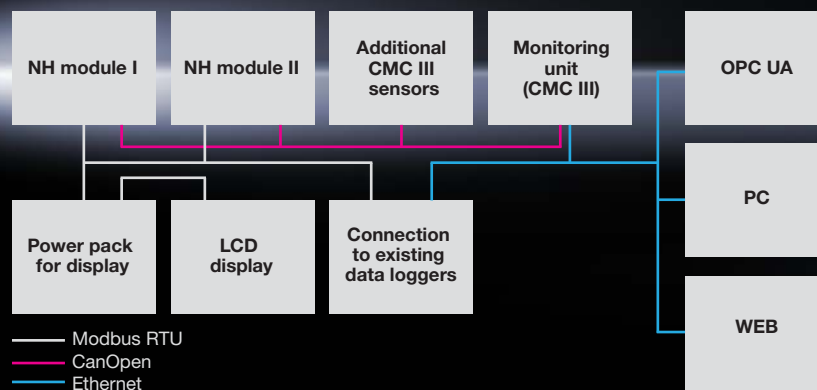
NH module I

NH module II

Additional CMC III sensors

Monitoring unit (CMC III)

OPC UA

PC

WEB

Power pack for display

LCD display

Connection to existing data loggers

Modbus RTU
CanOpen
Ethernet